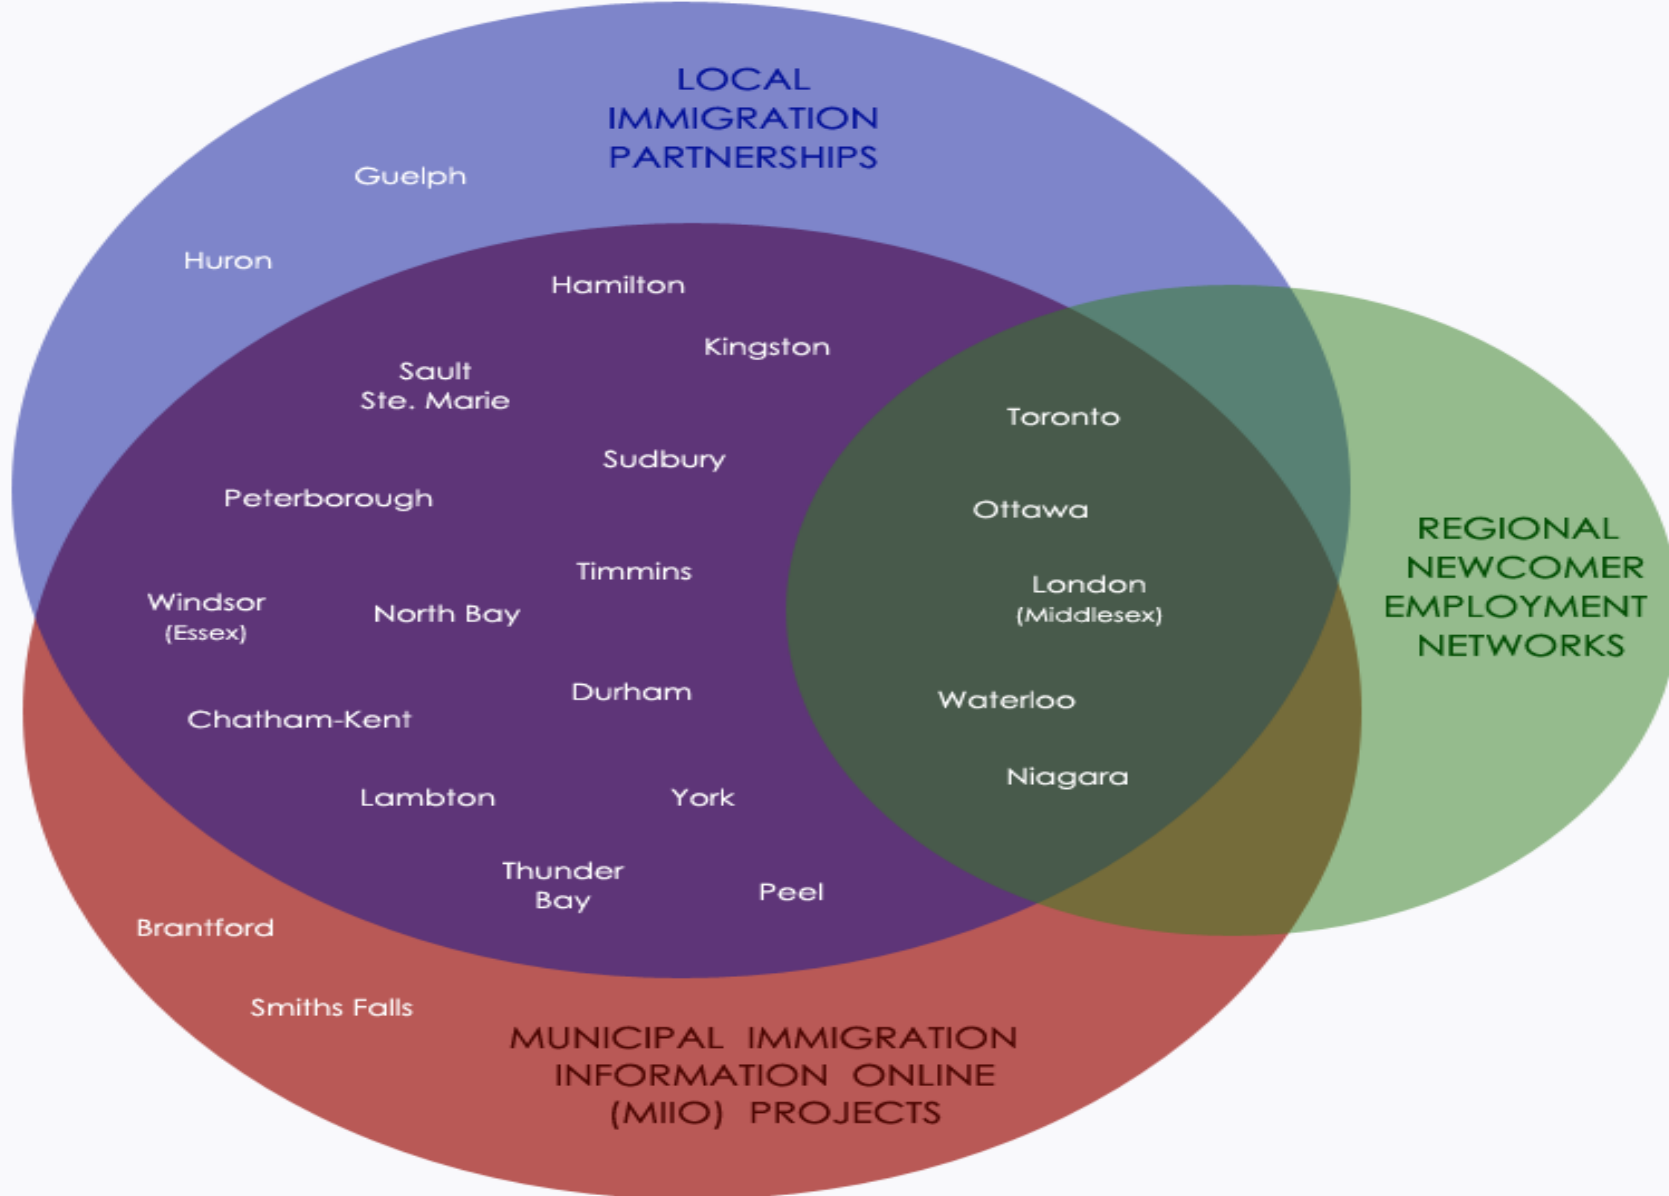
LOCAL IMMIGRATION PARTNERSHIPS

Guelph

Huron

Hamilton

Kingston

Sault Ste. Marie

Toronto

Sudbury

Peterborough

Ottawa

REGIONAL NEWCOMER EMPLOYMENT NETWORKS

Timmins

Windsor (Essex)

North Bay

London (Middlesex)

Durham

Chatham-Kent

Waterloo

Niagara

Lambton

York

Thunder Bay

Peel

Brantford

Smiths Falls

MUNICIPAL IMMIGRATION INFORMATION ONLINE (MIIO) PROJECTS